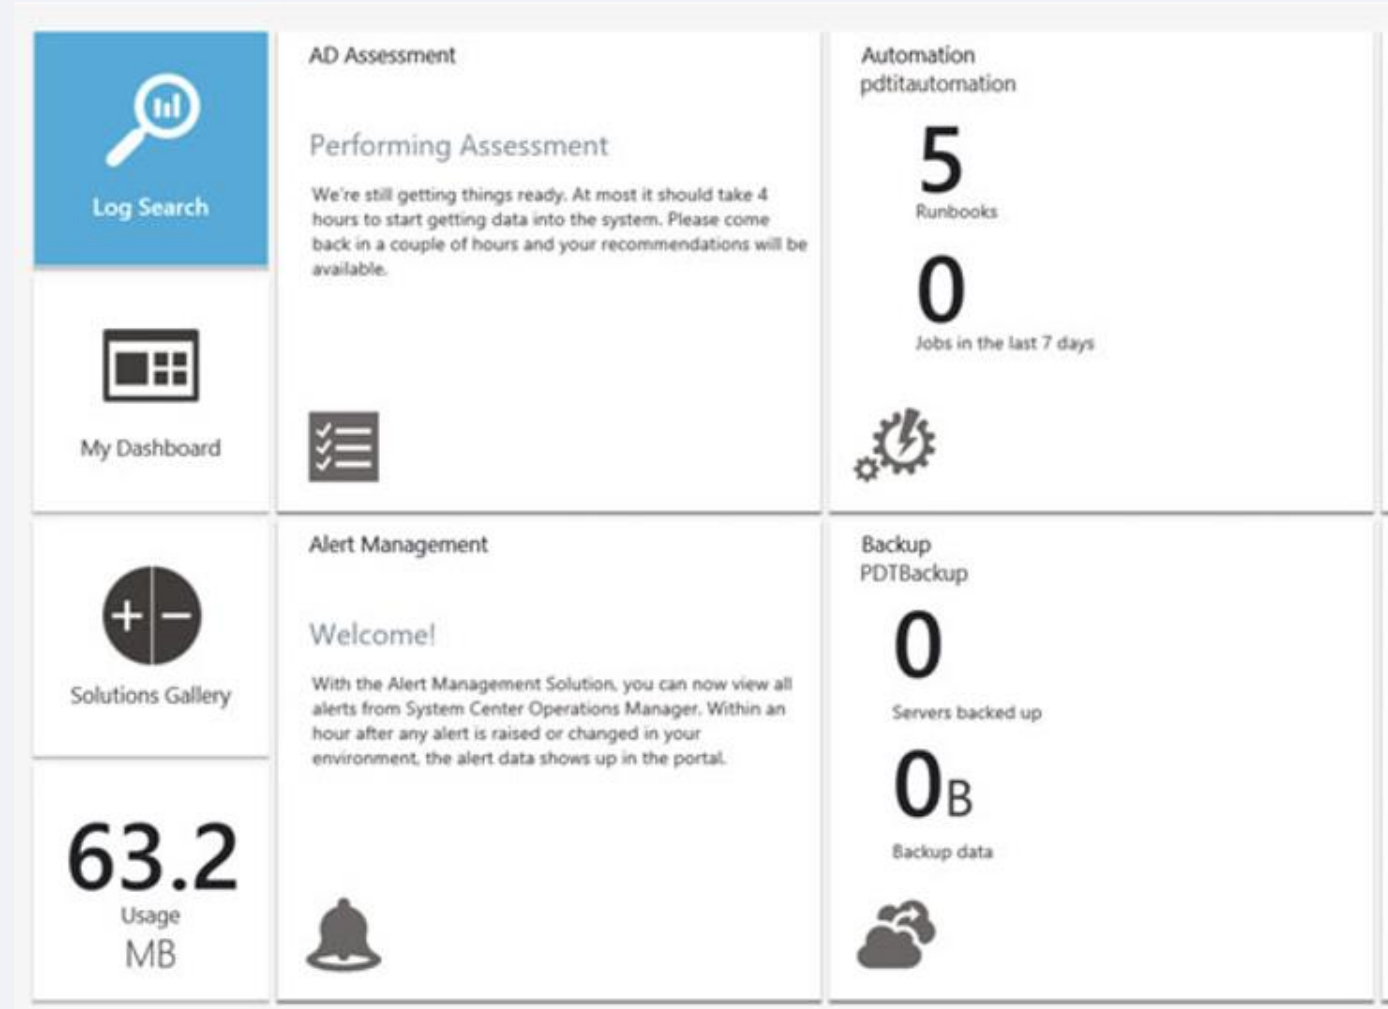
Log Search

My Dashboard

AD Assessment

Performing Assessment

We're still getting things ready. At most it should take 4 hours to start getting data into the system. Please come back in a couple of hours and your recommendations will be available.

Automation
pdtitautomation

5
Runbooks

0
Jobs in the last 7 days

Solutions Gallery

63.2
Usage
MB

Alert Management

Welcome!

With the Alert Management Solution, you can now view all alerts from System Center Operations Manager. Within an hour after any alert is raised or changed in your environment, the alert data shows up in the portal.

Backup
PDTBackup

0
Servers backed up

0B
Backup data